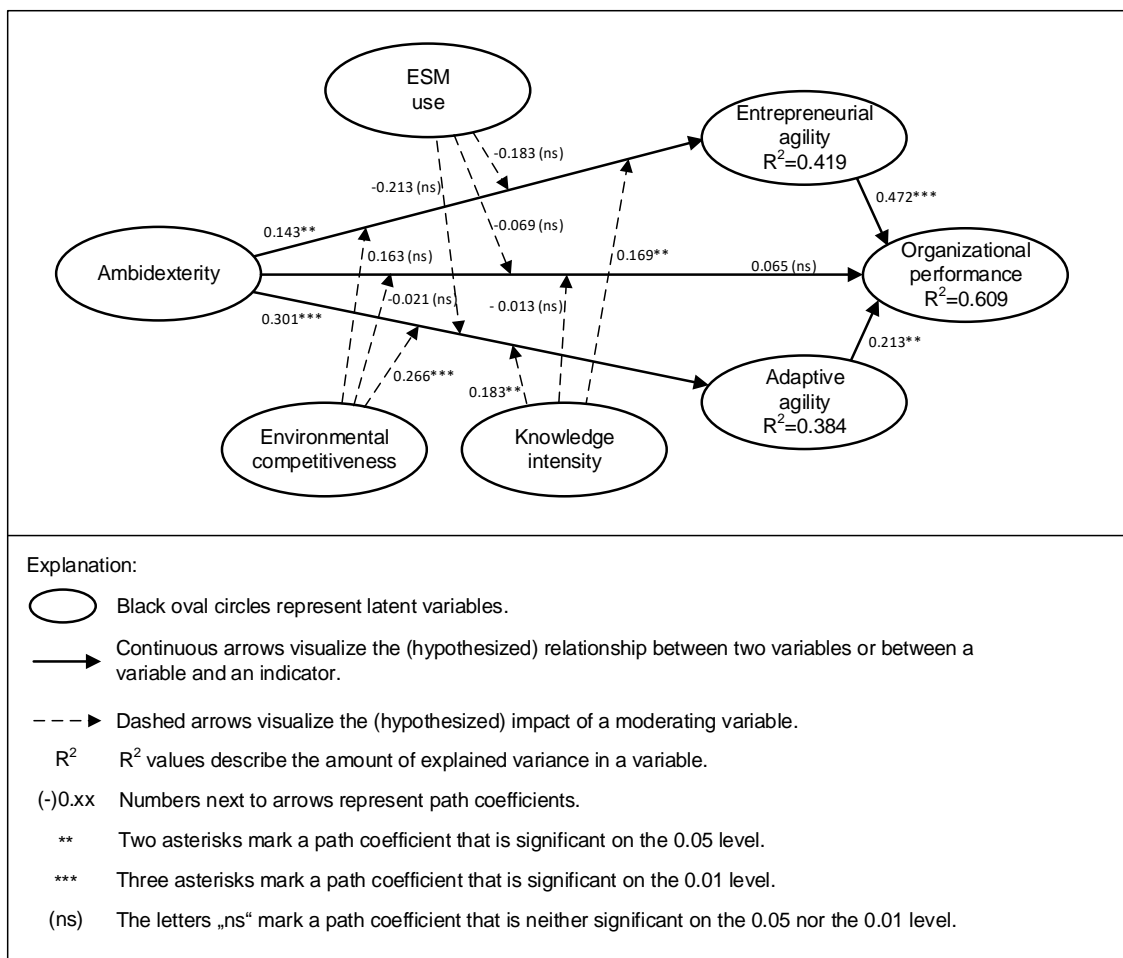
ESM use

Entrepreneurial agility $R^2$=0.419

-0.183 (ns)

-0.213 (ns)

0.472***

-0.069 (ns)

0.143**

0.163 (ns)

0.169**

Organizational performance $R^2$=0.609

Ambidexterity

0.065 (ns)

-0.021 (ns)

- 0.013 (ns)

0.301***

0.213**

0.266***

0.183**

Adaptive agility $R^2$=0.384

Environmental competitiveness

Knowledge intensity

Explanation:

Black oval circles represent latent variables.

Continuous arrows visualize the (hypothesized) relationship between two variables or between a variable and an indicator.

Dashed arrows visualize the (hypothesized) impact of a moderating variable.

$R^2$ $R^2$ values describe the amount of explained variance in a variable.

(-)0.xx Numbers next to arrows represent path coefficients.

** Two asterisks mark a path coefficient that is significant on the 0.05 level.

*** Three asterisks mark a path coefficient that is significant on the 0.01 level.

(ns) The letters „ns“ mark a path coefficient that is neither significant on the 0.05 nor the 0.01 level.